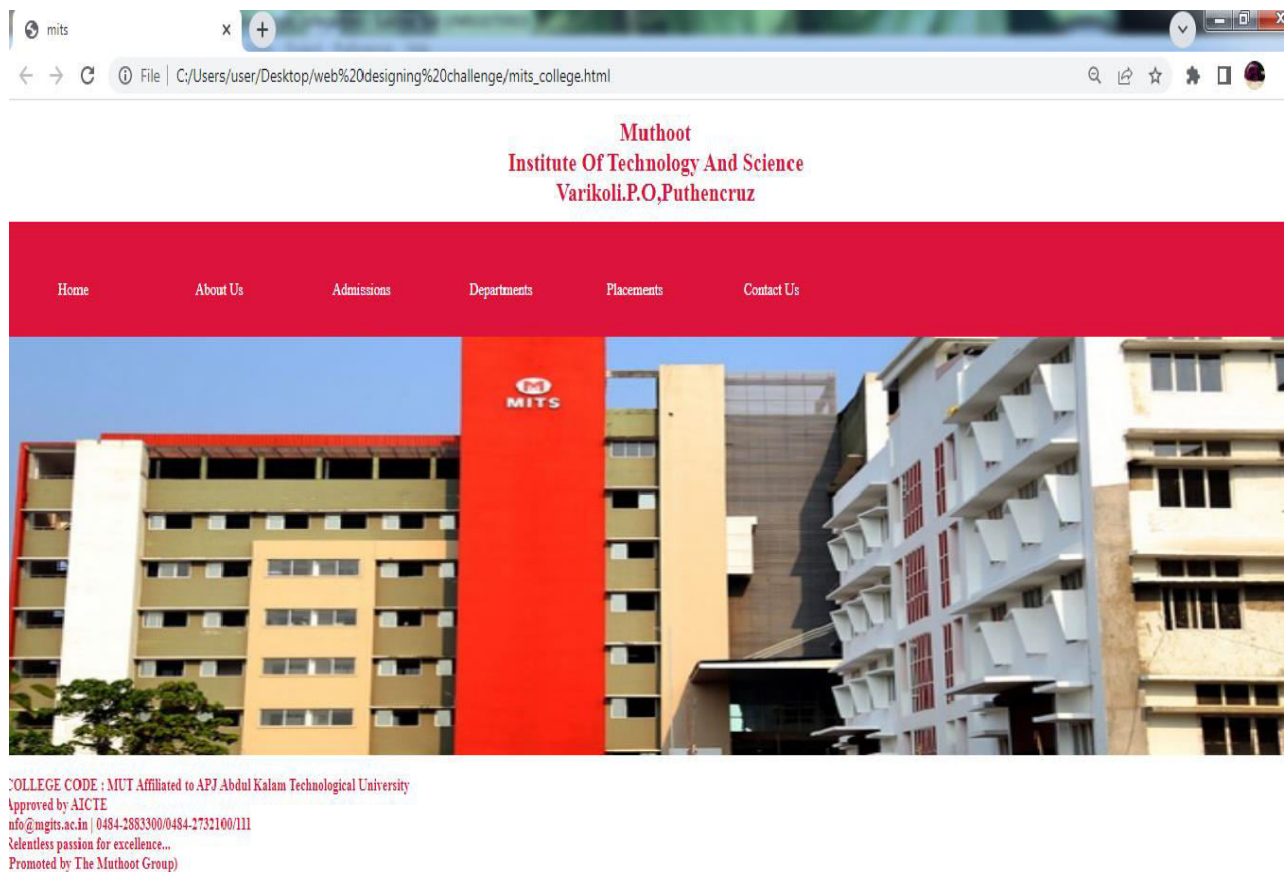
mits

File | C:/Users/user/Desktop/web%20designing%20challenge/mits_college.html

Muthoot
Institute Of Technology And Science
Varikoli.P.O,Puthencruz

Home About Us Admissions Departments Placements Contact Us

MITS

COLLEGE CODE : MUT Affiliated to APJ Abdul Kalam Technological University
Approved by AICTE
nfo@mgits.ac.in | 0484-2883300/0484-2732100/111
Relentless passion for excellence...
Promoted by The Muthoot Group)